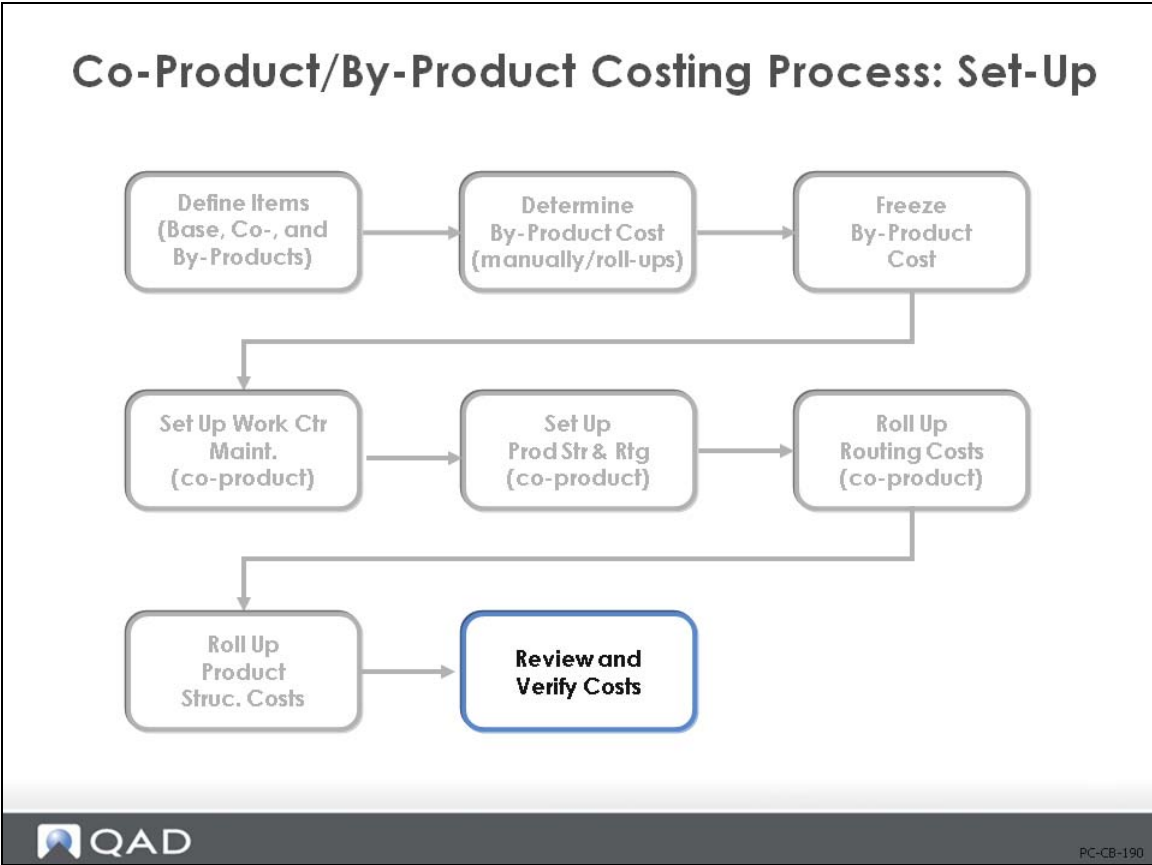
Co-Product/By-Product Costing Process: Set-Up

Define Items (Base, Co-, and By-Products)

Determine By-Product Cost (manually/roll-ups)

Freeze By-Product Cost

Set Up Work Ctr Maint. (co-product)

Set Up Prod Str & Rtg (co-product)

Roll Up Routing Costs (co-product)

Roll Up Product Struc. Costs

Review and Verify Costs

QAD

PC-CB-190